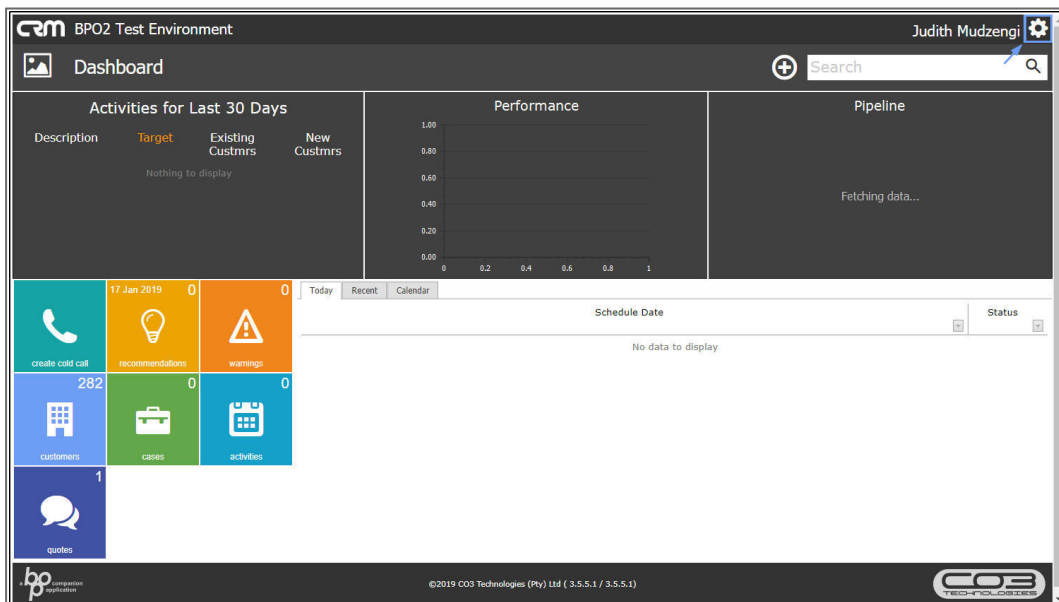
CRM BPO2 Test Environment

Judith Mudzengi

Dashboard

Search

Activities for Last 30 Days

Description Target Existing Custmrs New Custmrs

Nothing to display

Performance

1.00
0.80
0.60
0.40
0.20
0.00
0 0.2 0.4 0.6 0.8 1

Pipeline

Fetching data...

create cold call

17 Jan 2019 0
recommendations

0
warnings

282
customers

0
cases

0
activities

1
quotes

Today Recent Calendar

| Schedule Date | Status |
|---|---|
| No data to display | |

bp companion application

©2019 CO3 Technologies (Pty) Ltd ( 3.5.5.1 / 3.5.5.1)

CO3 TECHNOLOGIES